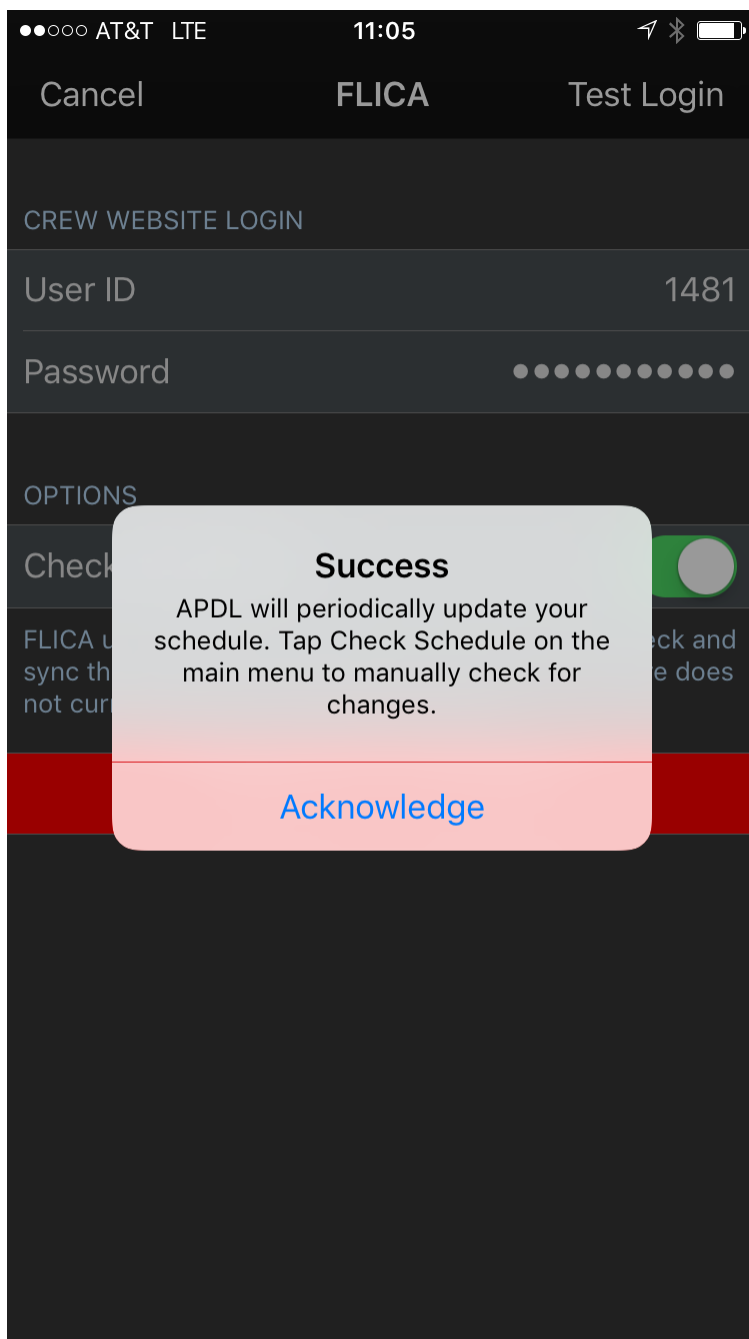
●●○○○ AT&T LTE 11:05

Cancel FLICA Test Login

CREW WEBSITE LOGIN

User ID 1481

Password ●●●●●●●●●●●●

OPTIONS

Check

FLICA u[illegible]eck and sync th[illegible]e does not cur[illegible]

Success

APDL will periodically update your schedule. Tap Check Schedule on the main menu to manually check for changes.

Acknowledge